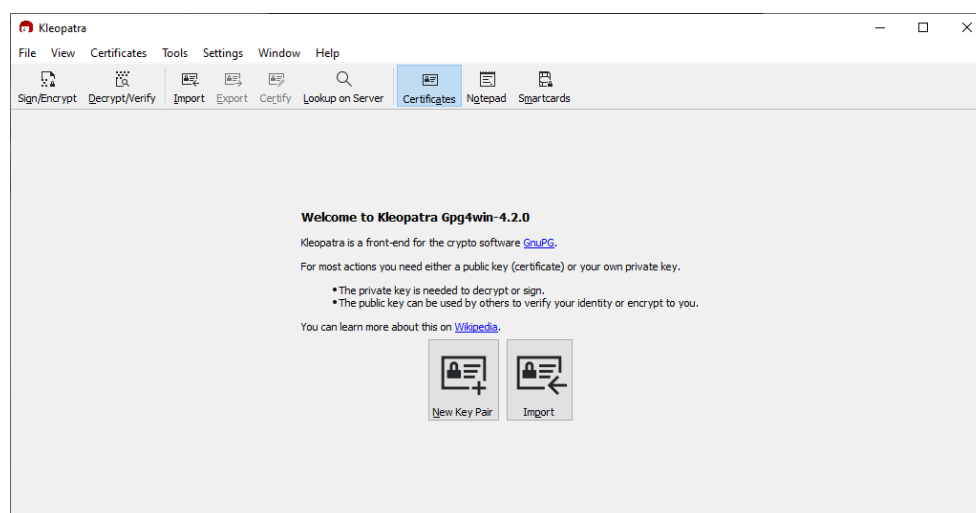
Kleopatra

File View Certificates Tools Settings Window Help

Sign/Encrypt Decrypt/Verify Import Export Certify Lookup on Server Certificates Notepad Smartcards

Welcome to Kleopatra Gpg4win-4.2.0

Kleopatra is a front-end for the crypto software GnuPG.

For most actions you need either a public key (certificate) or your own private key.

• The private key is needed to decrypt or sign.
• The public key can be used by others to verify your identity or encrypt to you.

You can learn more about this on Wikipedia.

New Key Pair

Import